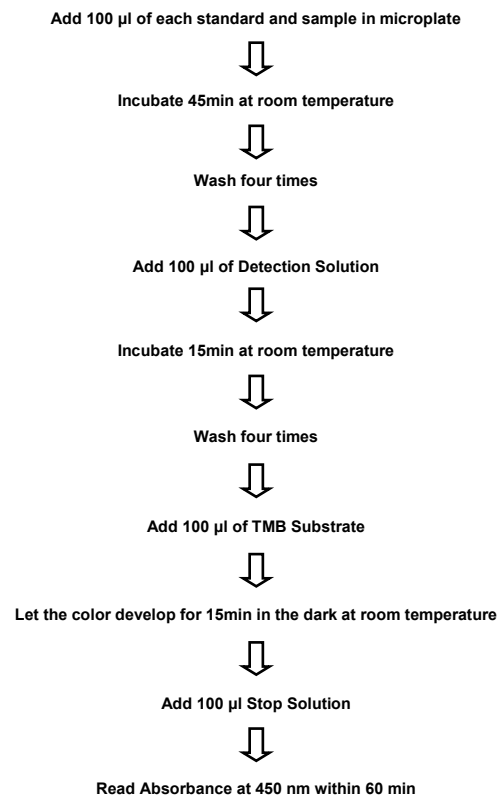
Add 100 µl of each standard and sample in microplate

Incubate 45min at room temperature

Wash four times

Add 100 µl of Detection Solution

Incubate 15min at room temperature

Wash four times

Add 100 µl of TMB Substrate

Let the color develop for 15min in the dark at room temperature

Add 100 µl Stop Solution

Read Absorbance at 450 nm within 60 min